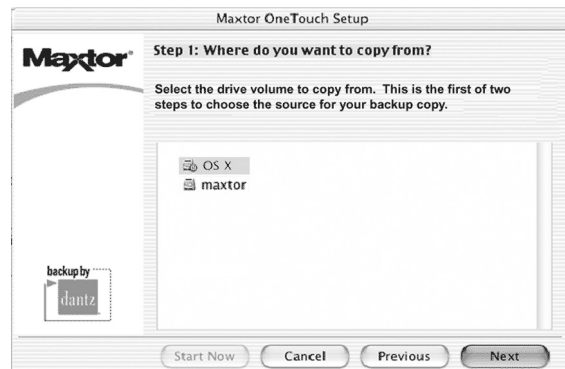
Maxtor OneTouch Setup

Maxtor

Step 1: Where do you want to copy from?

Select the drive volume to copy from. This is the first of two steps to choose the source for your backup copy.

OS X
maxtor

backup by
dantz

Start Now
Cancel
Previous
Next